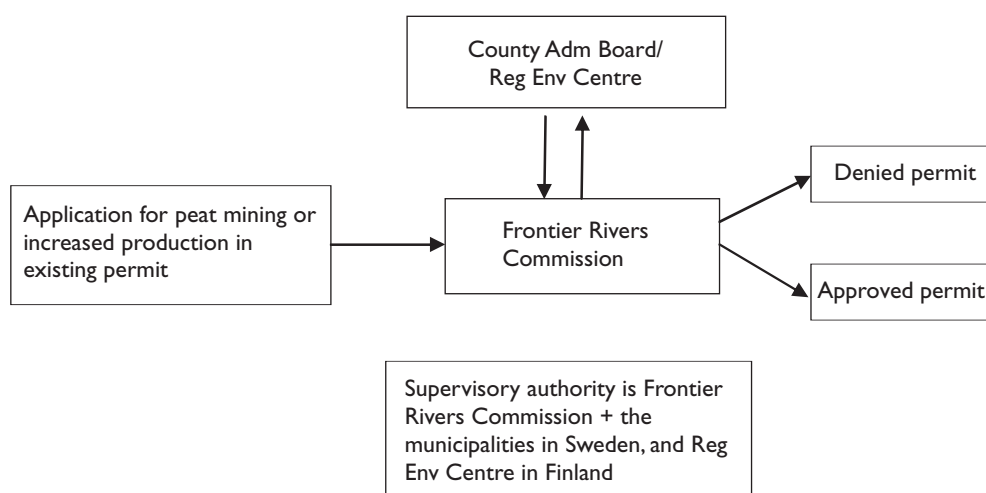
County Adm Board/
Reg Env Centre

Application for peat mining or increased production in existing permit

Frontier Rivers Commission

Denied permit

Approved permit

Supervisory authority is Frontier Rivers Commission + the municipalities in Sweden, and Reg Env Centre in Finland